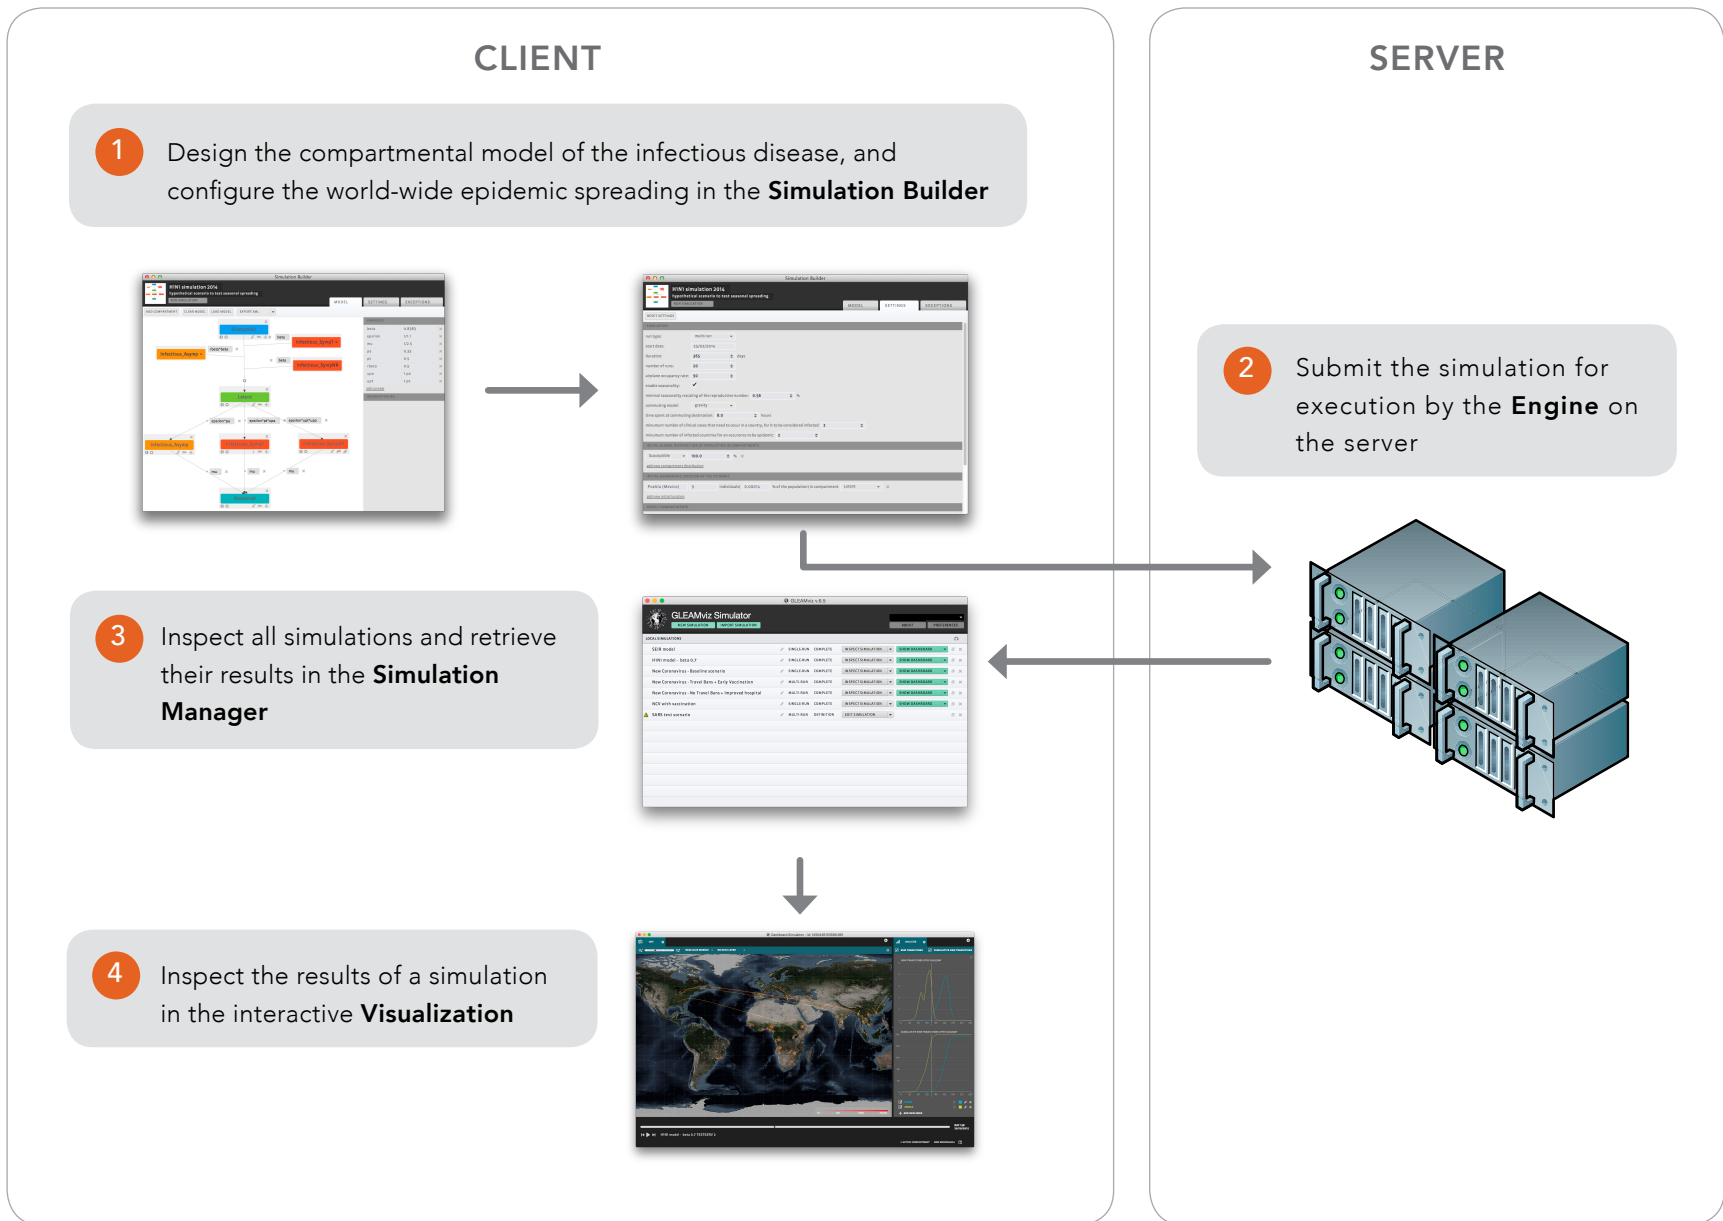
CLIENT

SERVER

1 Design the compartmental model of the infectious disease, and configure the world-wide epidemic spreading in the **Simulation Builder**

2 Submit the simulation for execution by the **Engine** on the server

3 Inspect all simulations and retrieve their results in the **Simulation Manager**

4 Inspect the results of a simulation in the interactive **Visualization**

GLEAMviz Simulator

H1N1 simulation 2014

Simulation Builder

MODEL SETTINGS EXCEPTIONS

SEIR model

H1N1 model - beta 0.7

New Coronavirus - Baseline scenario

New Coronavirus - Travel Bans + Early Vaccination

New Coronavirus - No Travel Bans + Improved Hospital

NCV with vaccination

SARS test scenario